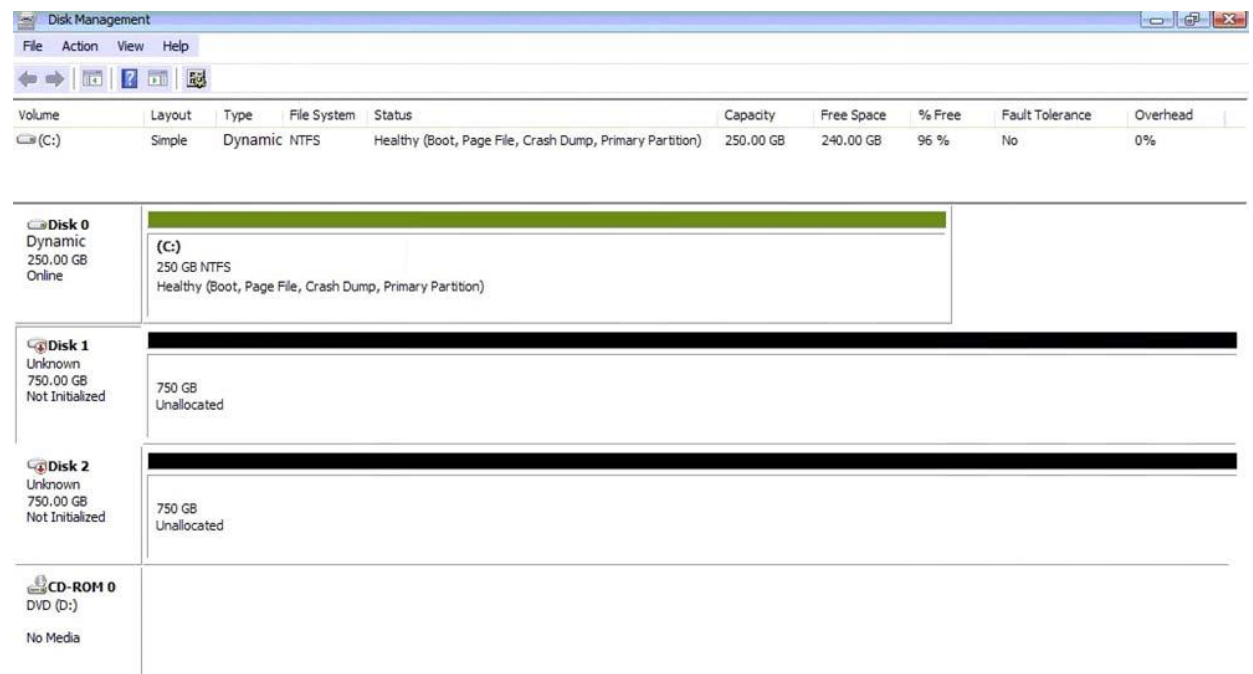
Disk Management

File Action View Help

| Volume | Layout | Type | File System | Status | Capacity | Free Space | % Free | Fault Tolerance | Overhead |
|---|---|---|---|---|---|---|---|---|---|
| (C:) | Simple | Dynamic | NTFS | Healthy (Boot, Page File, Crash Dump, Primary Partition) | 250.00 GB | 240.00 GB | 96 % | No | 0% |

Disk 0
Dynamic
250.00 GB
Online

(C:)
250 GB NTFS
Healthy (Boot, Page File, Crash Dump, Primary Partition)

Disk 1
Unknown
750.00 GB
Not Initialized

750 GB
Unallocated

Disk 2
Unknown
750.00 GB
Not Initialized

750 GB
Unallocated

CD-ROM 0
DVD (D:)

No Media